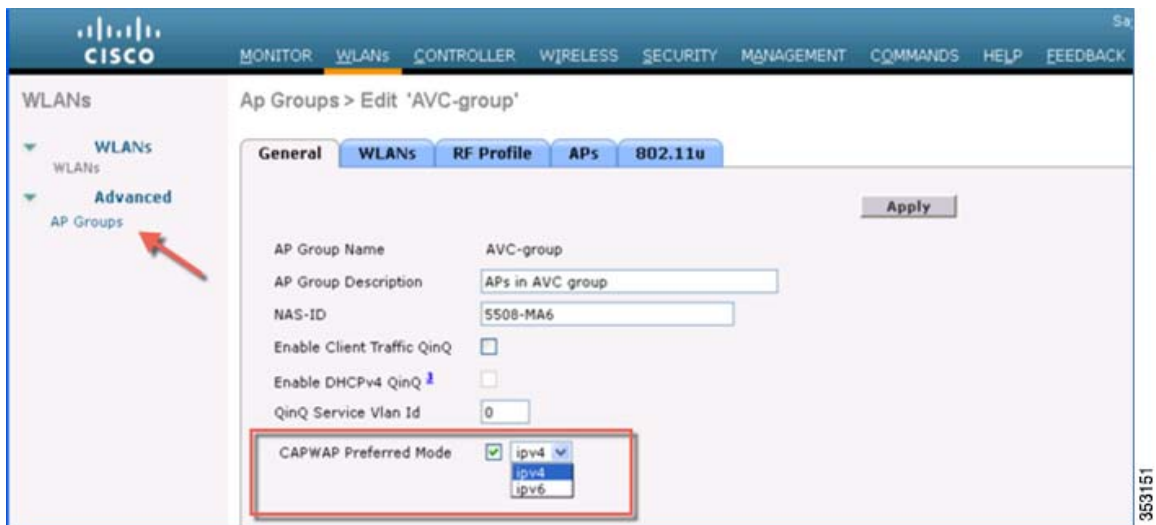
CISCO

Sa

MONITOR WLANs CONTROLLER WIRELESS SECURITY MANAGEMENT COMMANDS HELP FEEDBACK

WLANs

WLANs
WLANs

Advanced
AP Groups

Ap Groups > Edit 'AVC-group'

General | WLANs | RF Profile | APs | 802.11u

Apply

AP Group Name AVC-group

AP Group Description APs in AVC group

NAS-ID 5508-MA6

Enable Client Traffic QinQ

Enable DHCPv4 QinQ 3

QinQ Service Vlan Id 0

CAPWAP Preferred Mode ipv4
ipv4
ipv6

353151